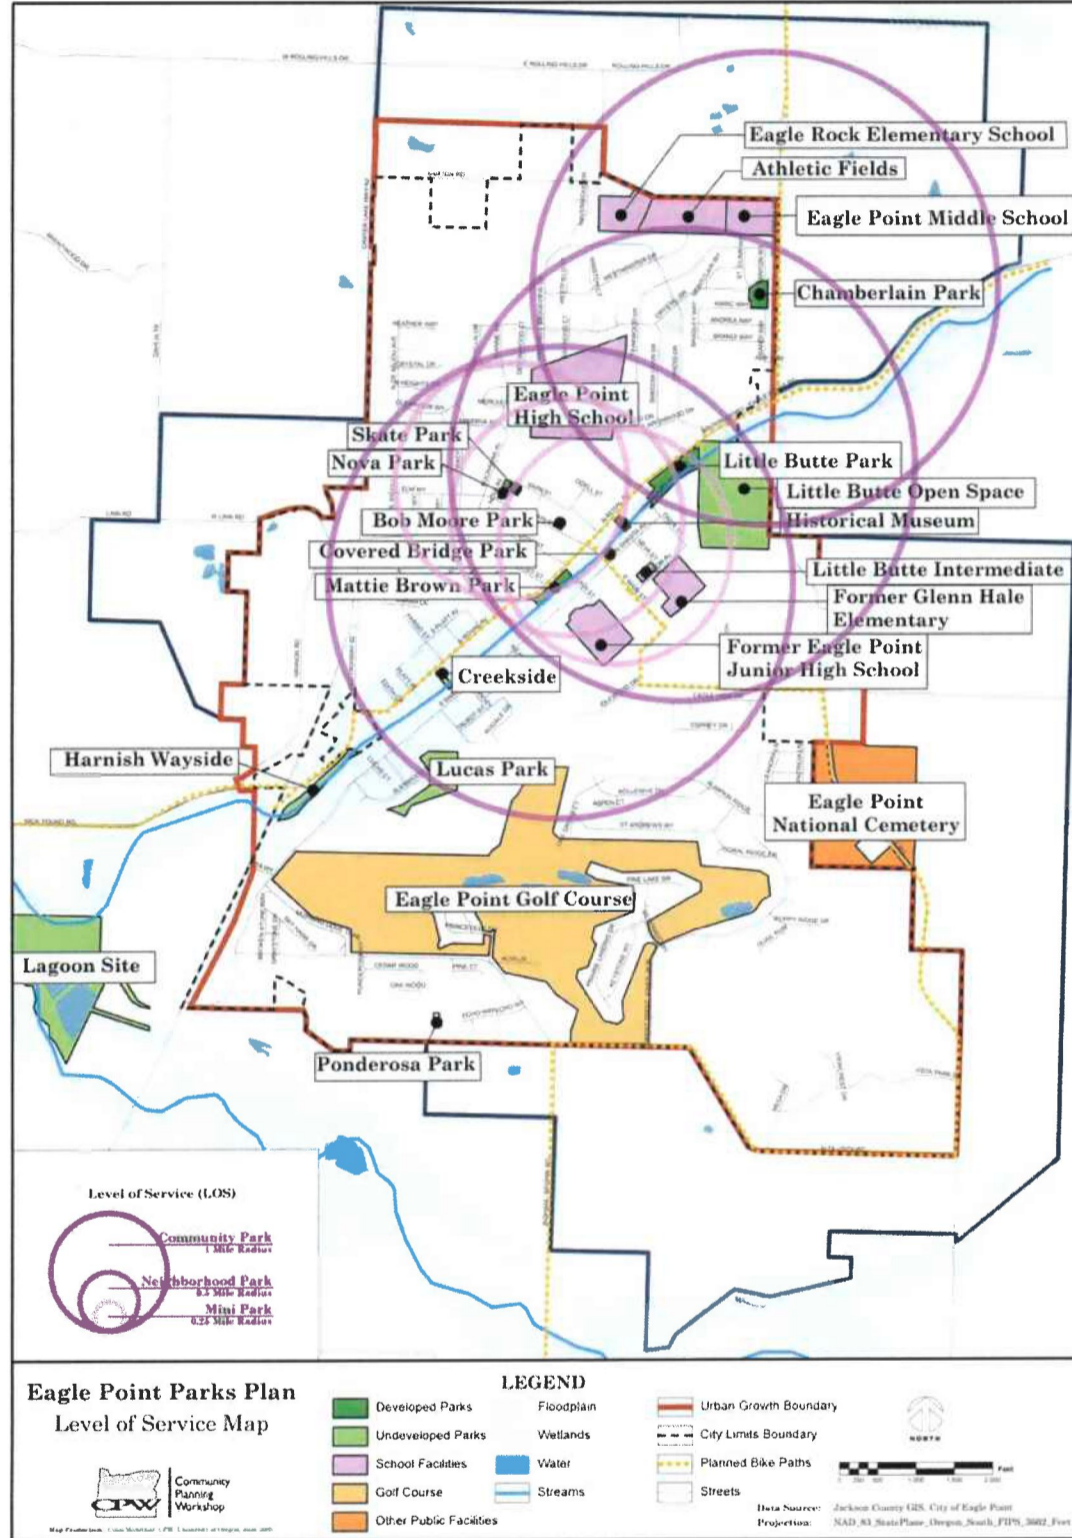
Eagle Rock Elementary School
Athletic Fields
Eagle Point Middle School
Chamberlain Park
Eagle Point High School
Skate Park
Nova Park
Little Butte Park
Little Butte Open Space
Bob Moore Park
Historical Museum
Covered Bridge Park
Little Butte Intermediate
Mattie Brown Park
Former Glenn Hale Elementary
Former Eagle Point Junior High School
Creekside
Harnish Wayside
Lucas Park
Eagle Point National Cemetery
Eagle Point Golf Course
Lagoon Site
Ponderosa Park

Level of Service (LOS)
Community Park
1 Mile Radius
Neighborhood Park
0.5 Mile Radius
Mini Park
0.25 Mile Radius

Eagle Point Parks Plan
Level of Service Map

CPW Community Planning Workshop

LEGEND
Developed Parks
Undeveloped Parks
School Facilities
Golf Course
Other Public Facilities
Floodplain
Wetlands
Water
Streams
Urban Growth Boundary
City Limits Boundary
Planned Bike Paths
Streets
NORTH
Feet
Data Source: Jackson County GIS, City of Eagle Point
Projection: NAD_83_StatePlane_Oregon_South_FIPS_3602_Feet